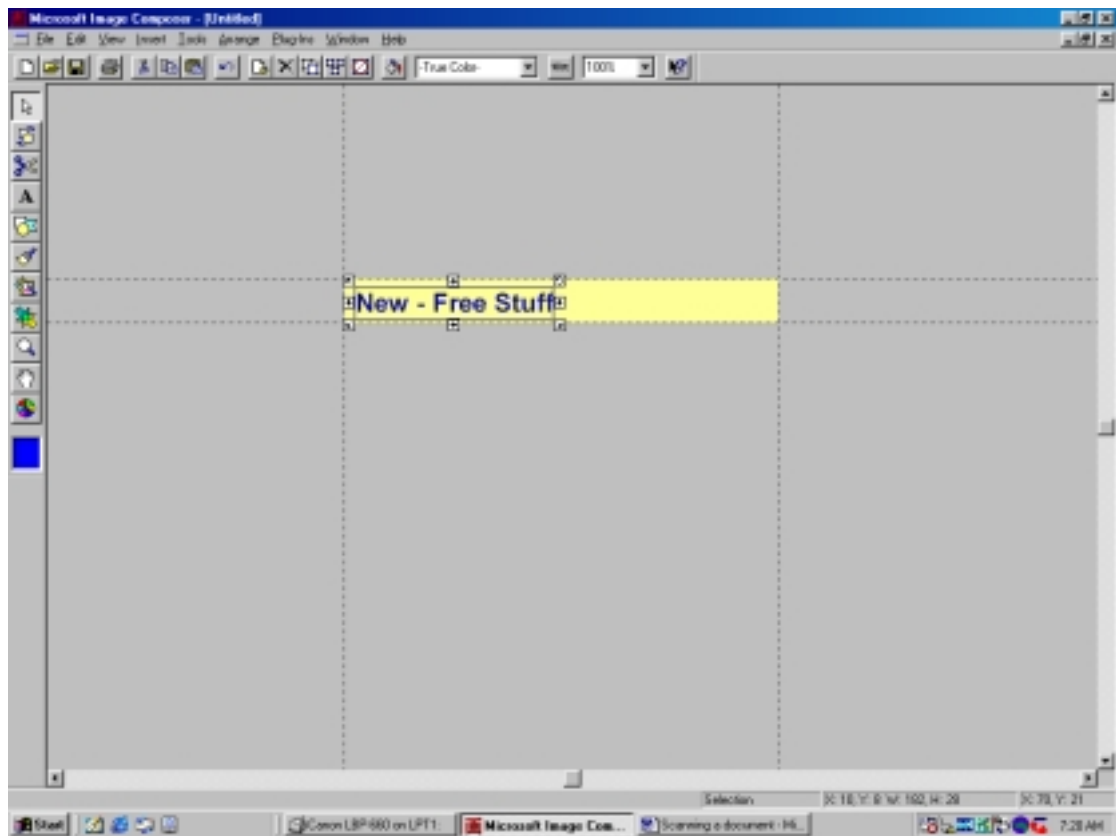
Microsoft Image Composer - [Untitled]

File Edit View Insert Tools Arrange Plug-Ins Window Help

-True Color- 100%

New - Free Stuff

Selection X: 10, Y: 8 W: 182, H: 28 X: 78, Y: 21

Start Canon LBP-660 on LPT1: Microsoft Image Com... Scanning a document - Mi... 7:28 AM